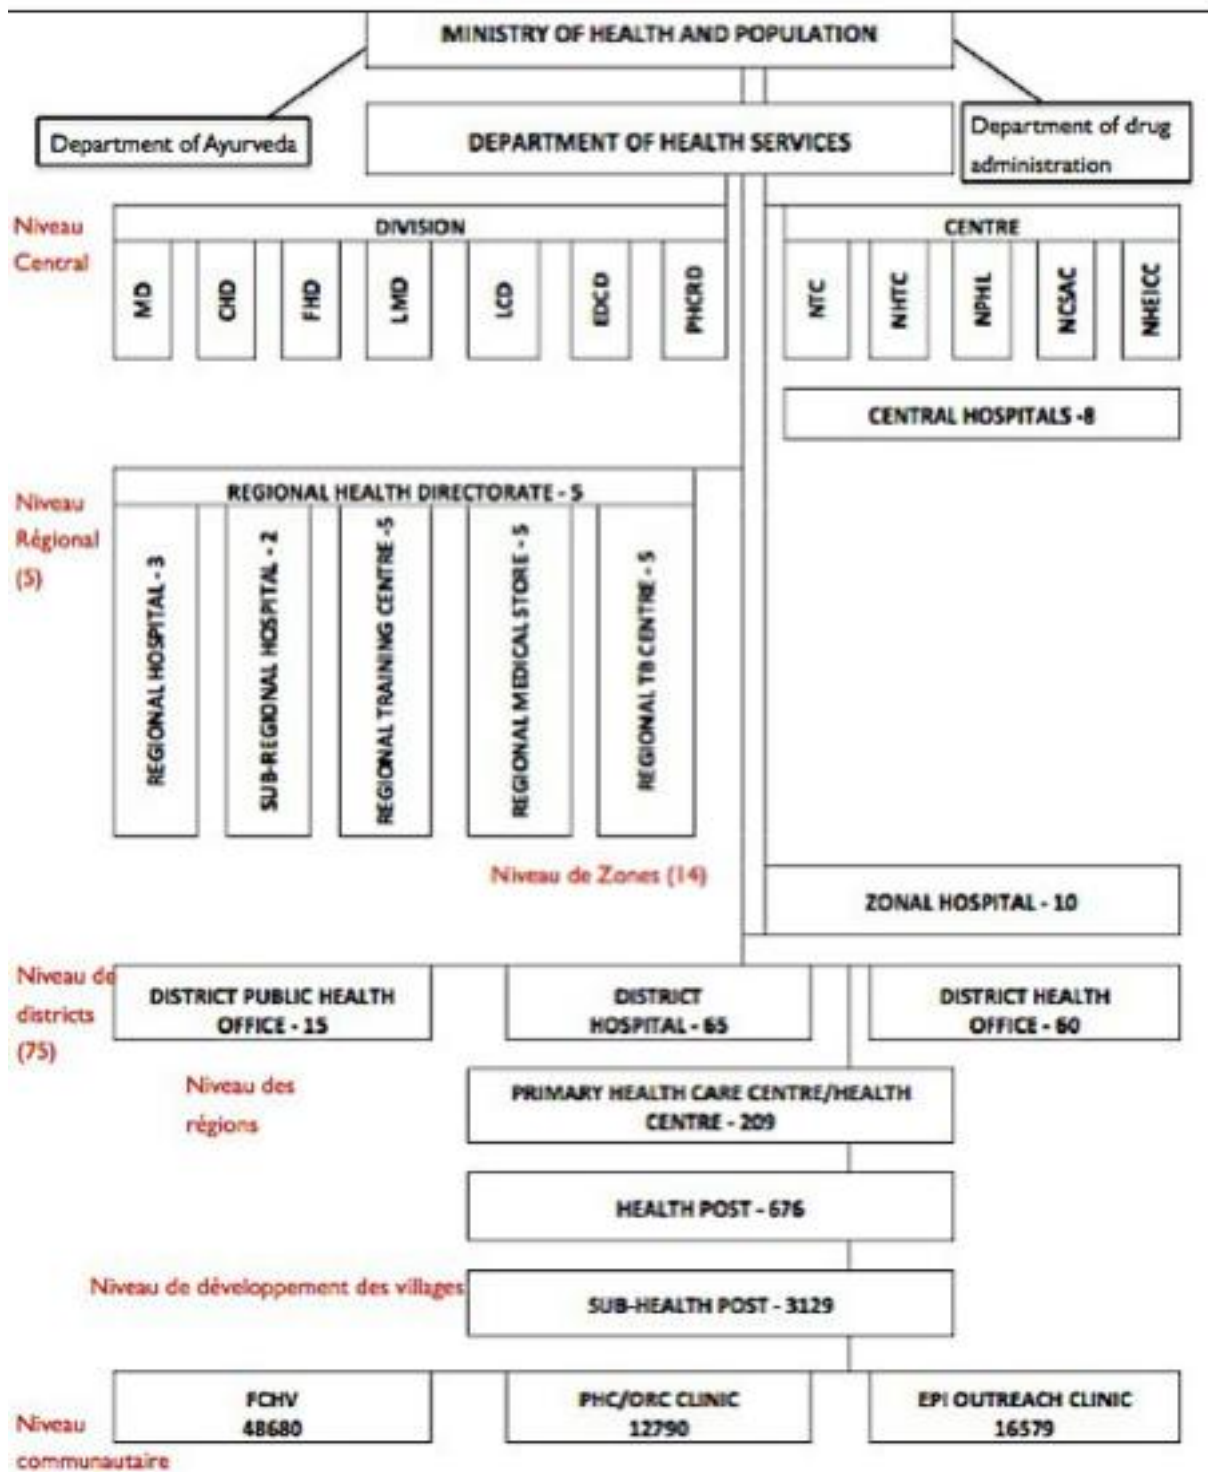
MINISTRY OF HEALTH AND POPULATION

Department of Ayurveda

DEPARTMENT OF HEALTH SERVICES

Department of drug administration

Niveau Central

DIVISION

MD

CHD

FHD

LMD

LCD

EDCD

PHCRD

CENTRE

NTC

NHTC

NPHL

NCSAC

NHEICC

CENTRAL HOSPITALS -8

Niveau Régional (5)

REGIONAL HEALTH DIRECTORATE - 5

REGIONAL HOSPITAL - 3

SUB-REGIONAL HOSPITAL - 2

REGIONAL TRAINING CENTRE - 5

REGIONAL MEDICAL STORE - 5

REGIONAL TB CENTRE - 5

Niveau de Zones (14)

ZONAL HOSPITAL - 10

Niveau de districts (75)

DISTRICT PUBLIC HEALTH OFFICE - 15

DISTRICT HOSPITAL - 65

DISTRICT HEALTH OFFICE - 60

Niveau des régions

PRIMARY HEALTH CARE CENTRE/HEALTH CENTRE - 209

HEALTH POST - 676

Niveau de développement des villages

SUB-HEALTH POST - 3129

Niveau communautaire

FCHV 48680

PHC/ORC CLINIC 12790

EPI OUTREACH CLINIC 16579